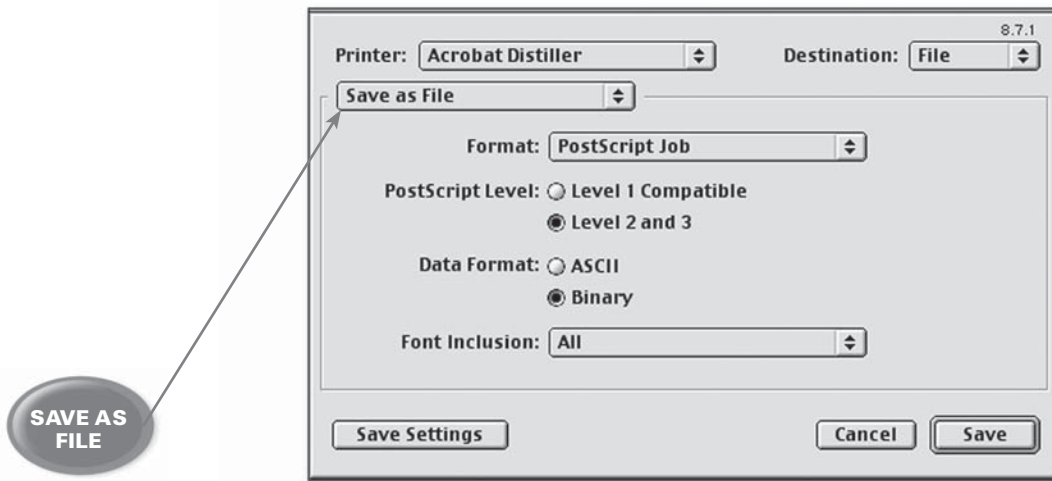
8.7.1

Printer: Acrobat Distiller

Destination: File

Save as File

Format: PostScript Job

PostScript Level: Level 1 Compatible

Level 2 and 3

Data Format: ASCII

Binary

Font Inclusion: All

SAVE AS FILE

Save Settings

Cancel

Save